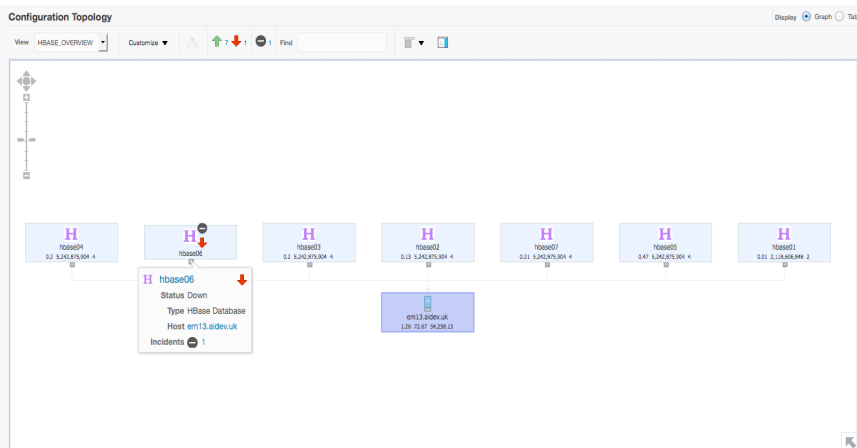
Configuration Topology

Display Graph Tab

View HBASE_OVERVIEW Customize 7 1 1 Find

H
hbase04
0.2 5,242,875,904 4

H
hbase06

H
hbase03
0.2 5,242,875,904 4

H
hbase02
0.13 5,242,875,904 4

H
hbase07
0.21 5,242,875,904 4

H
hbase05
0.47 5,242,875,904 4

H
hbase01
0.01 2,118,606,848 2

H hbase06
Status Down
Type HBase Database
Host em13.aidev.uk
Incidents 1

em13.aidev.uk
1.26 72.67 34,258.13